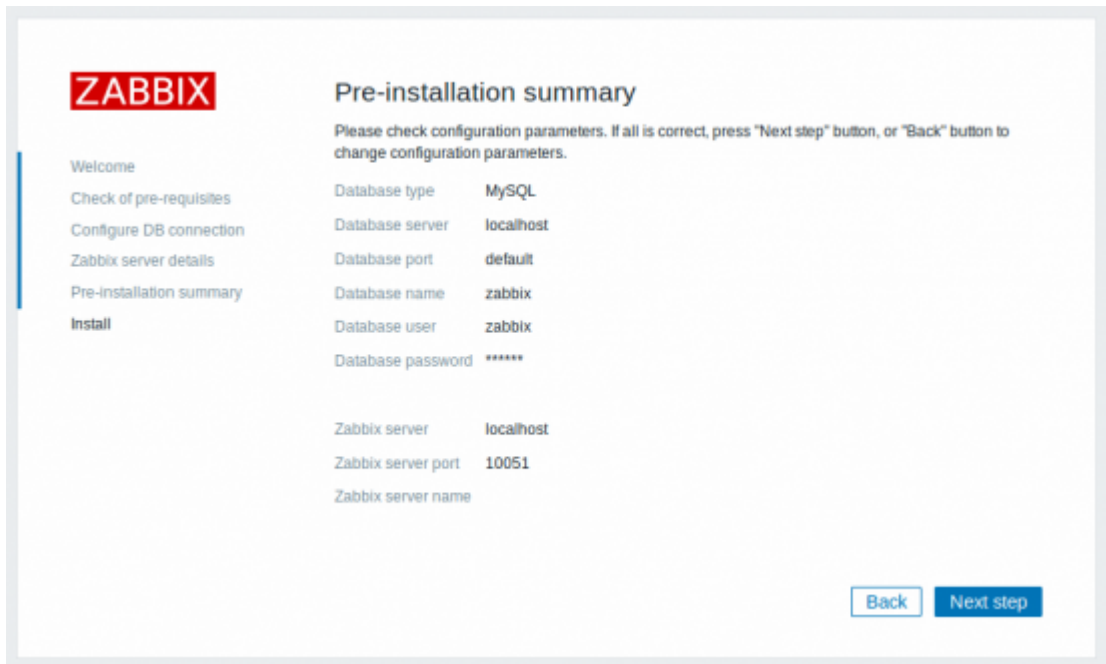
ZABBIX

Welcome
Check of pre-requisites
Configure DB connection
Zabbix server details
Pre-installation summary
Install

Pre-installation summary

Please check configuration parameters. If all is correct, press "Next step" button, or "Back" button to change configuration parameters.

| | |
|---|---|
| Database type | MySQL |
| Database server | localhost |
| Database port | default |
| Database name | zabbix |
| Database user | zabbix |
| Database password | ****** |

| | |
|---|---|
| Zabbix server | localhost |
| Zabbix server port | 10051 |
| Zabbix server name | |

Back
Next step